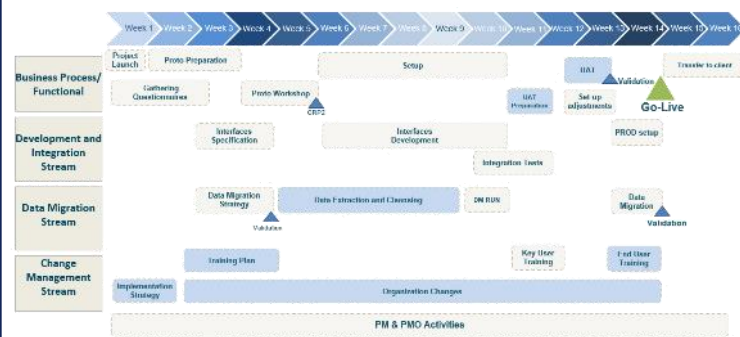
Week 1 Week 2 Week 3 Week 4 Week 5 Week 6 Week 7 Week 8 Week 9 Week 10 Week 11 Week 12 Week 13 Week 14 Week 15 Week 16

Business Process/ Functional

Project Launch

Proto Preparation

Setup

UAT

Validation

Transfer to client

Gathering Questionnaires

Proto Workshop

CRP3

UAT Preparation

Set up adjustments

Go-Live

Development and Integration Stream

Interfaces Specification

Interfaces Development

PROD setup

Integration Tests

Data Migration Stream

Data Migration Strategy

Validation

Data Extraction and Cleansing

DM RUN

Data Migration

Validation

Change Management Stream

Training Plan

Key User Training

End User Training

Implementation Strategy

Organization Changes

PM & PMO Activities